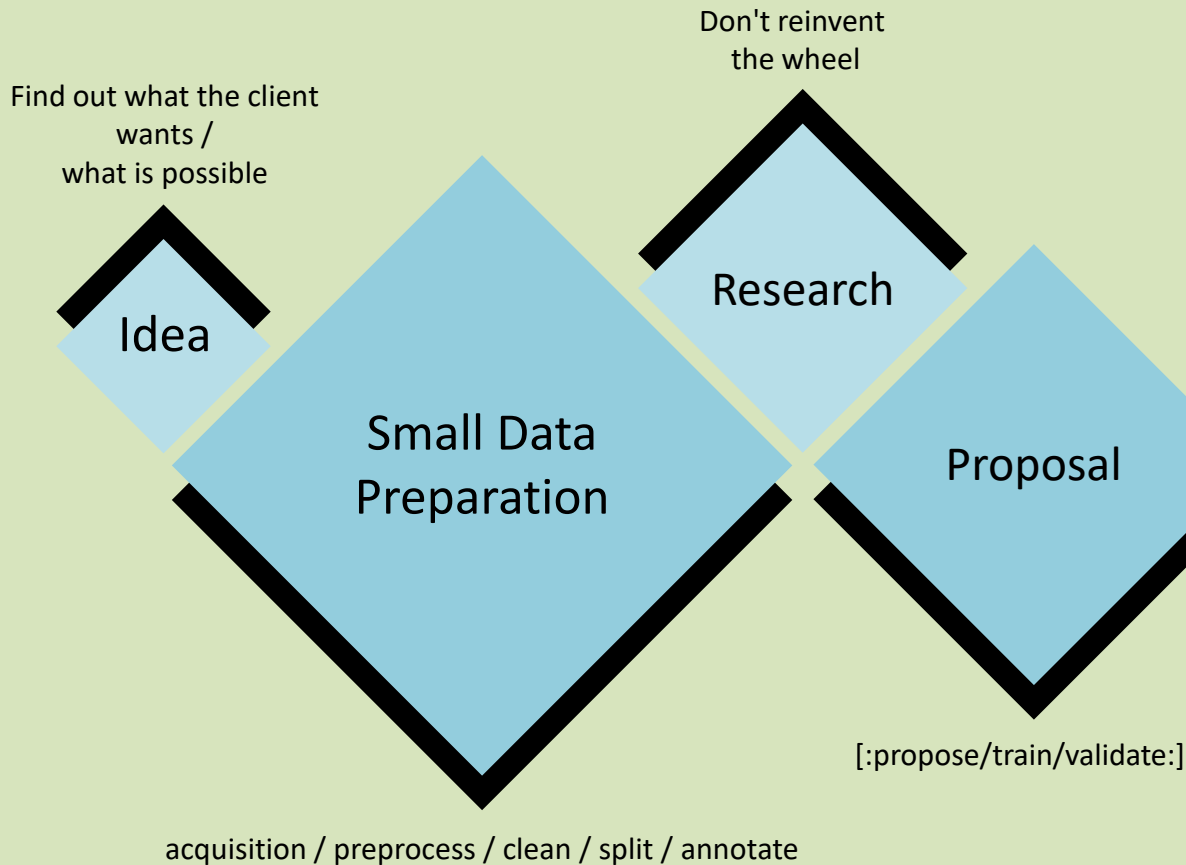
Don't reinvent the wheel

Find out what the client wants / what is possible

Idea

Small Data Preparation

Research

Proposal

[:propose/train/validate:]

acquisition / preprocess / clean / split / annotate